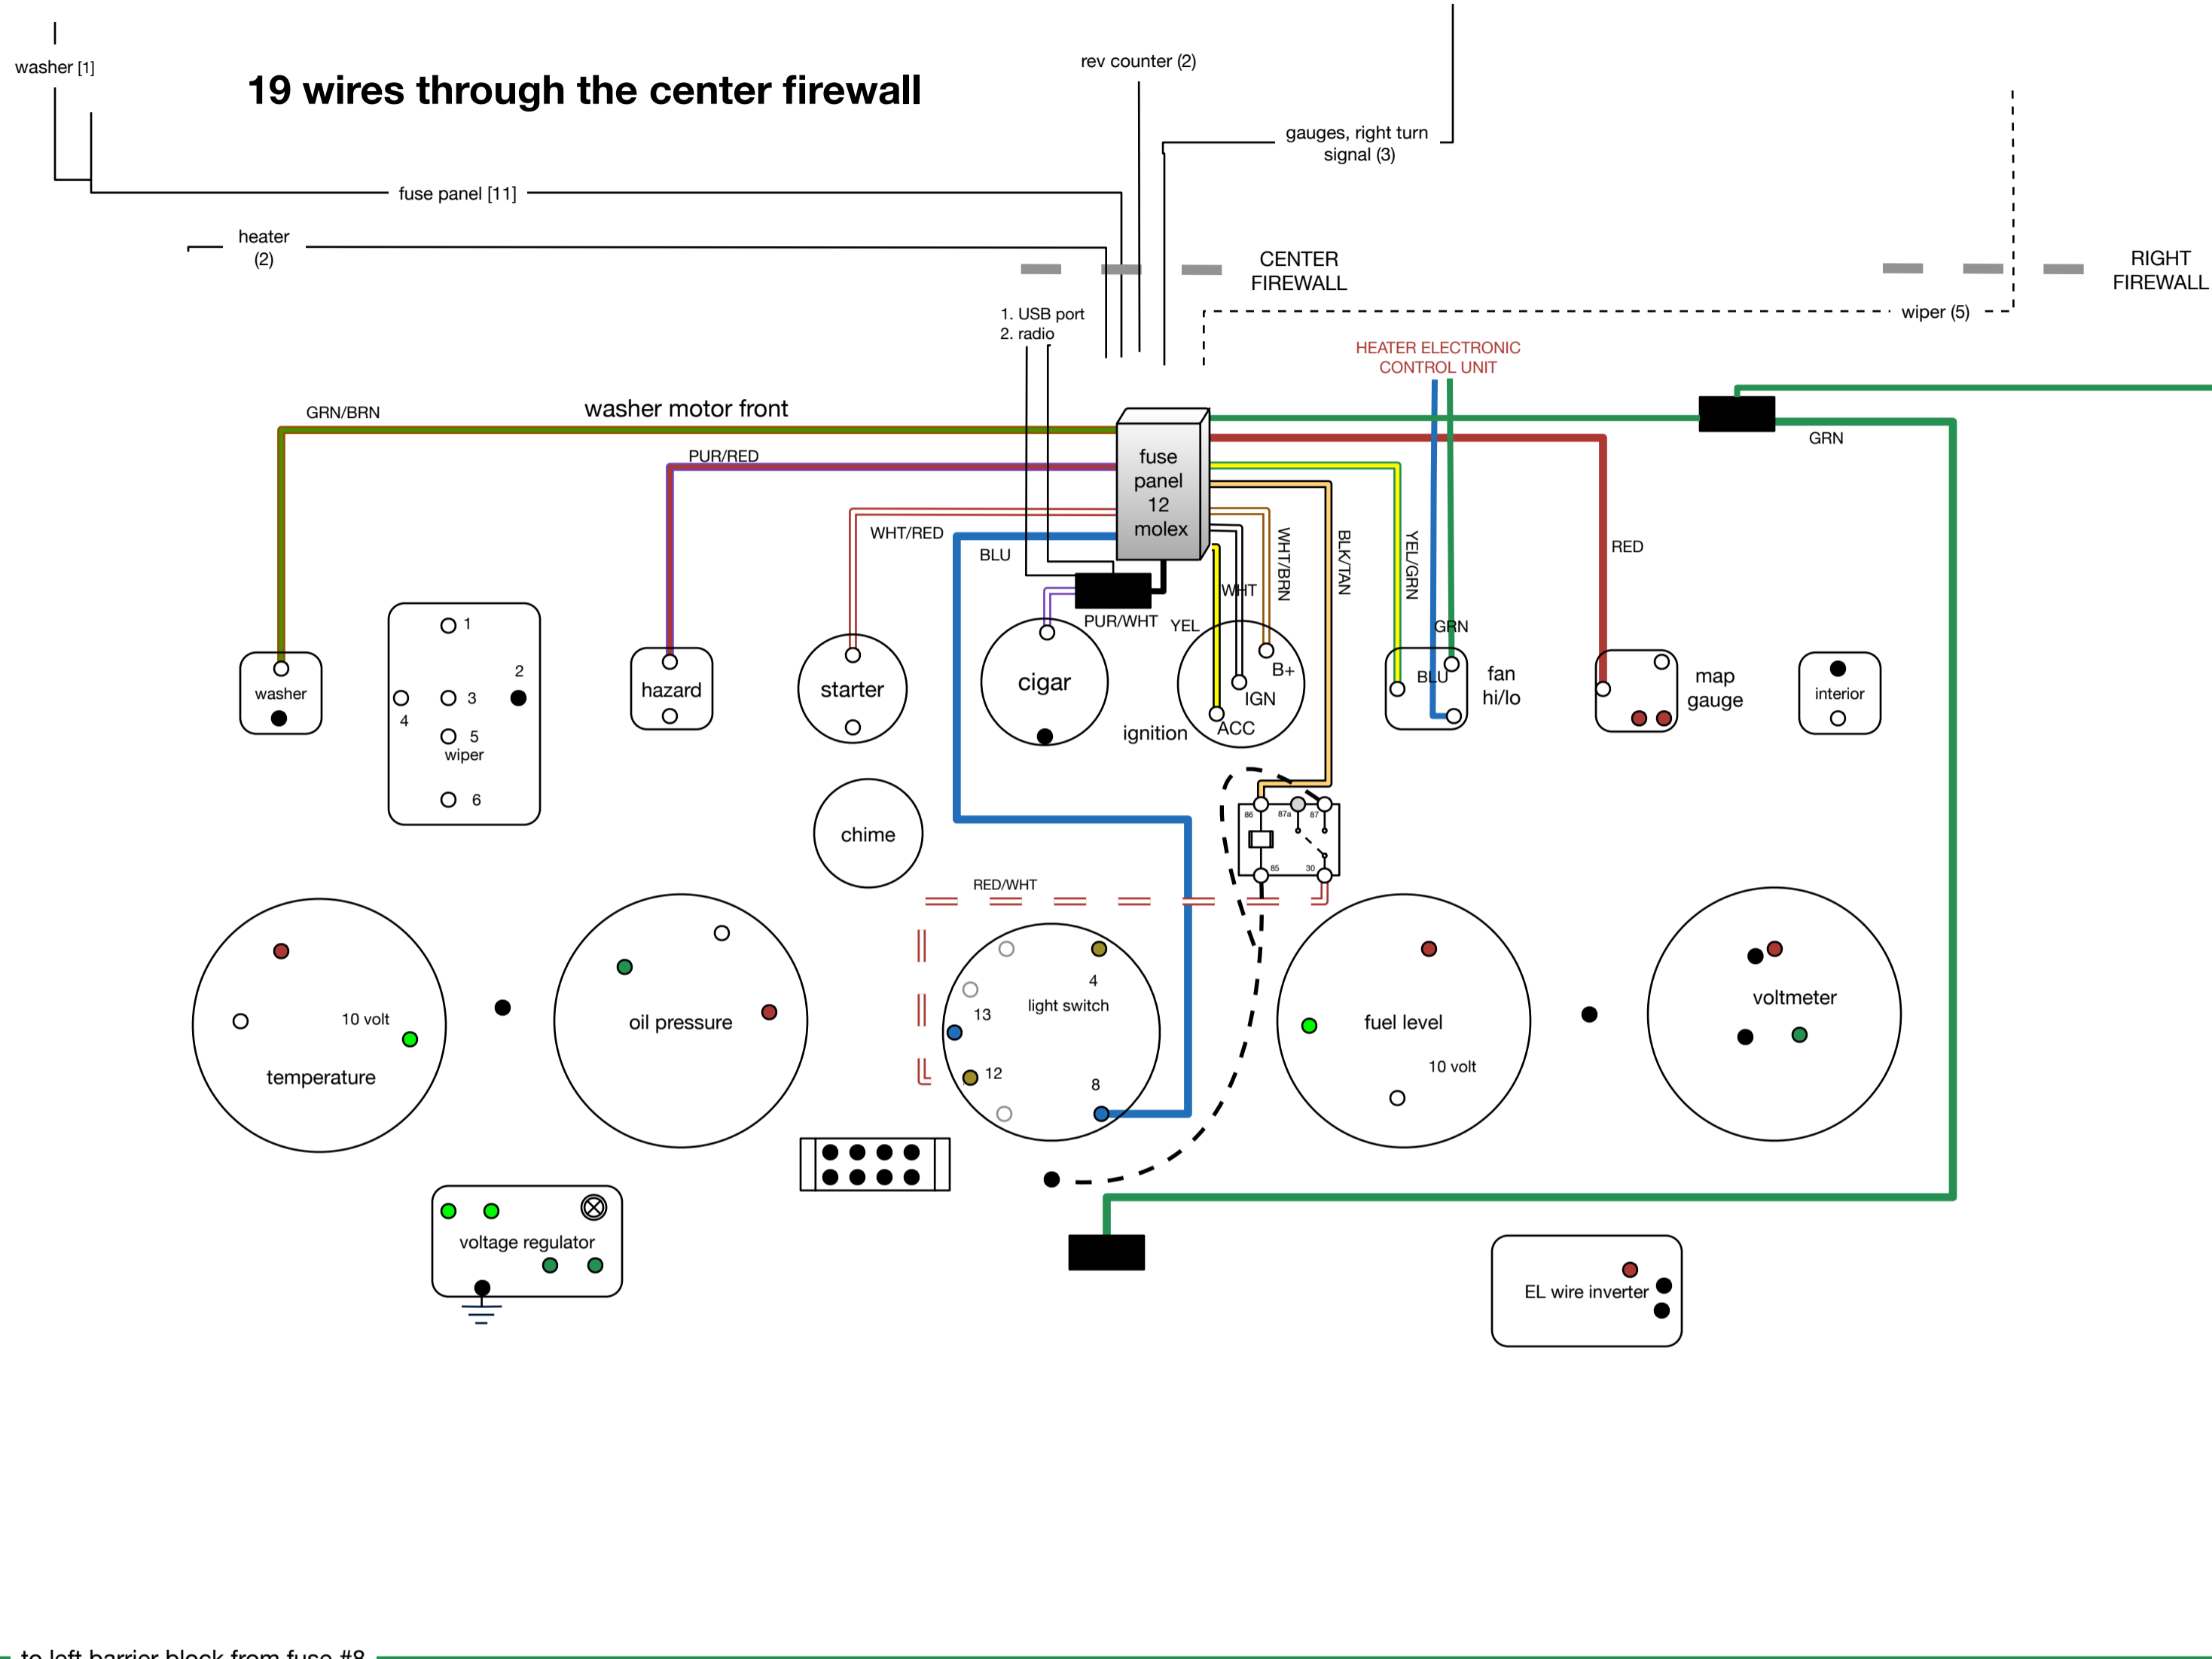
washer [1]

19 wires through the center firewall

rev counter (2)

gauges, right turn signal (3)

fuse panel [11]

heater (2)

CENTER FIREWALL

RIGHT FIREWALL

1. USB port
2. radio

wiper (5)

HEATER ELECTRONIC CONTROL UNIT

GRN/BRN

washer motor front

PUR/RED

GRN

fuse panel 12 molex

WHT/RED

BLU

WHT/BRN

BLK/TAN

YEL/GRN

RED

WHT

PUR/WHT

YEL

GRN

washer

1

2

3

4

5

wiper

6

hazard

starter

cigar

B+

IGN

ACC

ignition

BLU

fan hi/lo

map gauge

interior

chime

86 87a 87

85 30

RED/WHT

10 volt

temperature

oil pressure

4

13

light switch

12

8

fuel level

10 volt

voltmeter

voltage regulator

EL wire inverter

to left barrier block from fuse #8